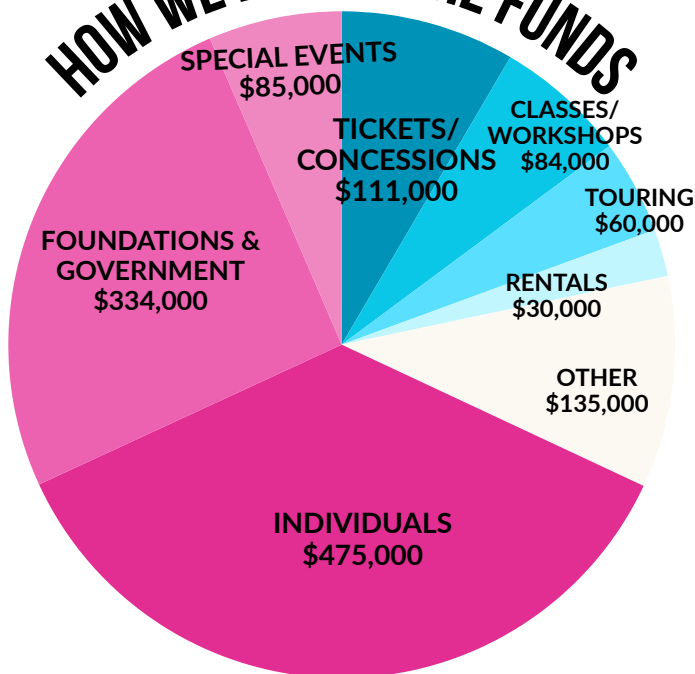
HOW WE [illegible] FUNDS

SPECIAL EVENTS
$85,000

TICKETS/
CONCESSIONS
$111,000

CLASSES/
WORKSHOPS
$84,000

TOURING
$60,000

RENTALS
$30,000

OTHER
$135,000

FOUNDATIONS &
GOVERNMENT
$334,000

INDIVIDUALS
$475,000